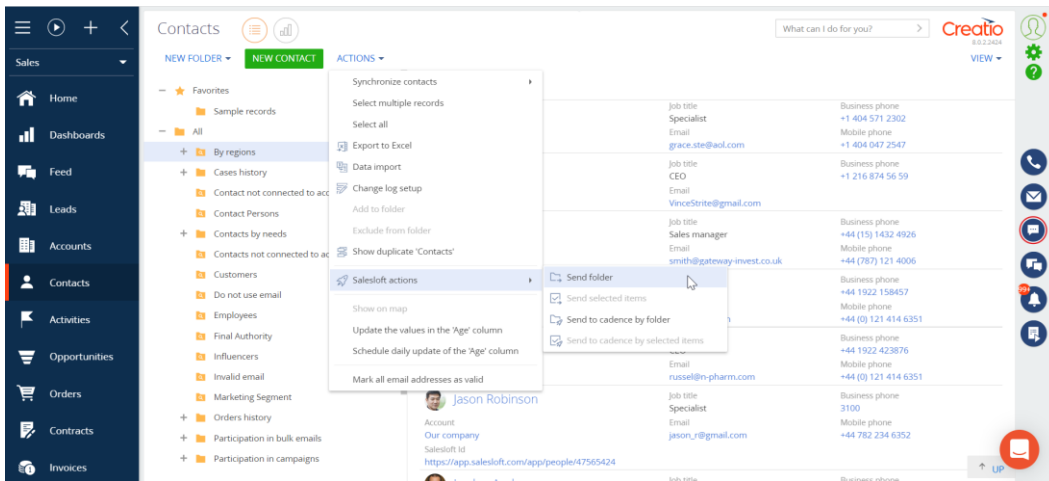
Sales

Home

Dashboards

Feed

Leads

Accounts

Contacts

Activities

Opportunities

Orders

Contracts

Invoices

Contacts

NEW FOLDER ▾ NEW CONTACT ACTIONS ▾

What can I do for you?

Creatio
8.0.2.2424

VIEW ▾

— Favorites
Sample records
— All
+ By regions
+ Cases history
Contact not connected to acc
Contact Persons
+ Contacts by needs
Contacts not connected to ac
Customers
Do not use email
Employees
Final Authority
Influencers
Invalid email
Marketing Segment
+ Orders history
+ Participation in bulk emails
+ Participation in campaigns

Synchronize contacts
Select multiple records
Select all
Export to Excel
Data import
Change log setup
Add to folder
Exclude from folder
Show duplicate 'Contacts'
Salesloft actions
Show on map
Update the values in the 'Age' column
Schedule daily update of the 'Age' column
Mark all email addresses as valid

Send folder
Send selected items
Send to cadence by folder
Send to cadence by selected items

Job title
Specialist
Email
grace.ste@aol.com

Business phone
+1 404 571 2302
Mobile phone
+1 404 047 2547

Job title
CEO
Email
VinceStrite@gmail.com

Business phone
+1 216 874 56 59

Job title
Sales manager
Email
smith@gateway-invest.co.uk

Business phone
+44 (15) 1432 4926
Mobile phone
+44 (787) 121 4006

Business phone
+44 1922 158457
Mobile phone
+44 (0) 121 414 6351

Business phone
+44 1922 423876
Email
russel@n-pharm.com
Mobile phone
+44 (0) 121 414 6351

Jason Robinson
Account
Our company
Salesloft Id
https://app.salesloft.com/app/people/47565424

Job title
Specialist
Email
jason_r@gmail.com

Business phone
3100
Mobile phone
+44 782 234 6352

UP